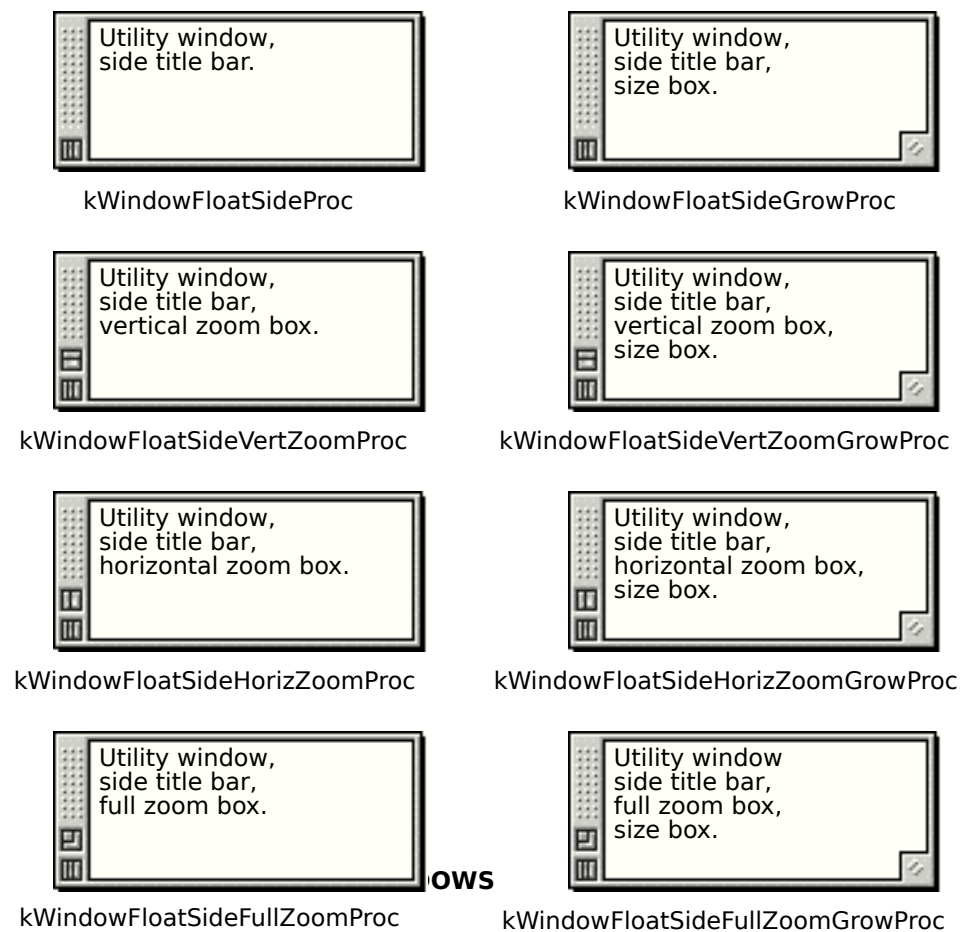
Utility window, side title bar.

kWindowFloatSideProc

Utility window, side title bar, size box.

kWindowFloatSideGrowProc

Utility window, side title bar, vertical zoom box.

kWindowFloatSideVertZoomProc

Utility window, side title bar, vertical zoom box, size box.

kWindowFloatSideVertZoomGrowProc

Utility window, side title bar, horizontal zoom box.

kWindowFloatSideHorizZoomProc

Utility window, side title bar, horizontal zoom box, size box.

kWindowFloatSideHorizZoomGrowProc

Utility window, side title bar, full zoom box.

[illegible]ows

kWindowFloatSideFullZoomProc

Utility window side title bar, full zoom box, size box.

kWindowFloatSideFullZoomGrowProc